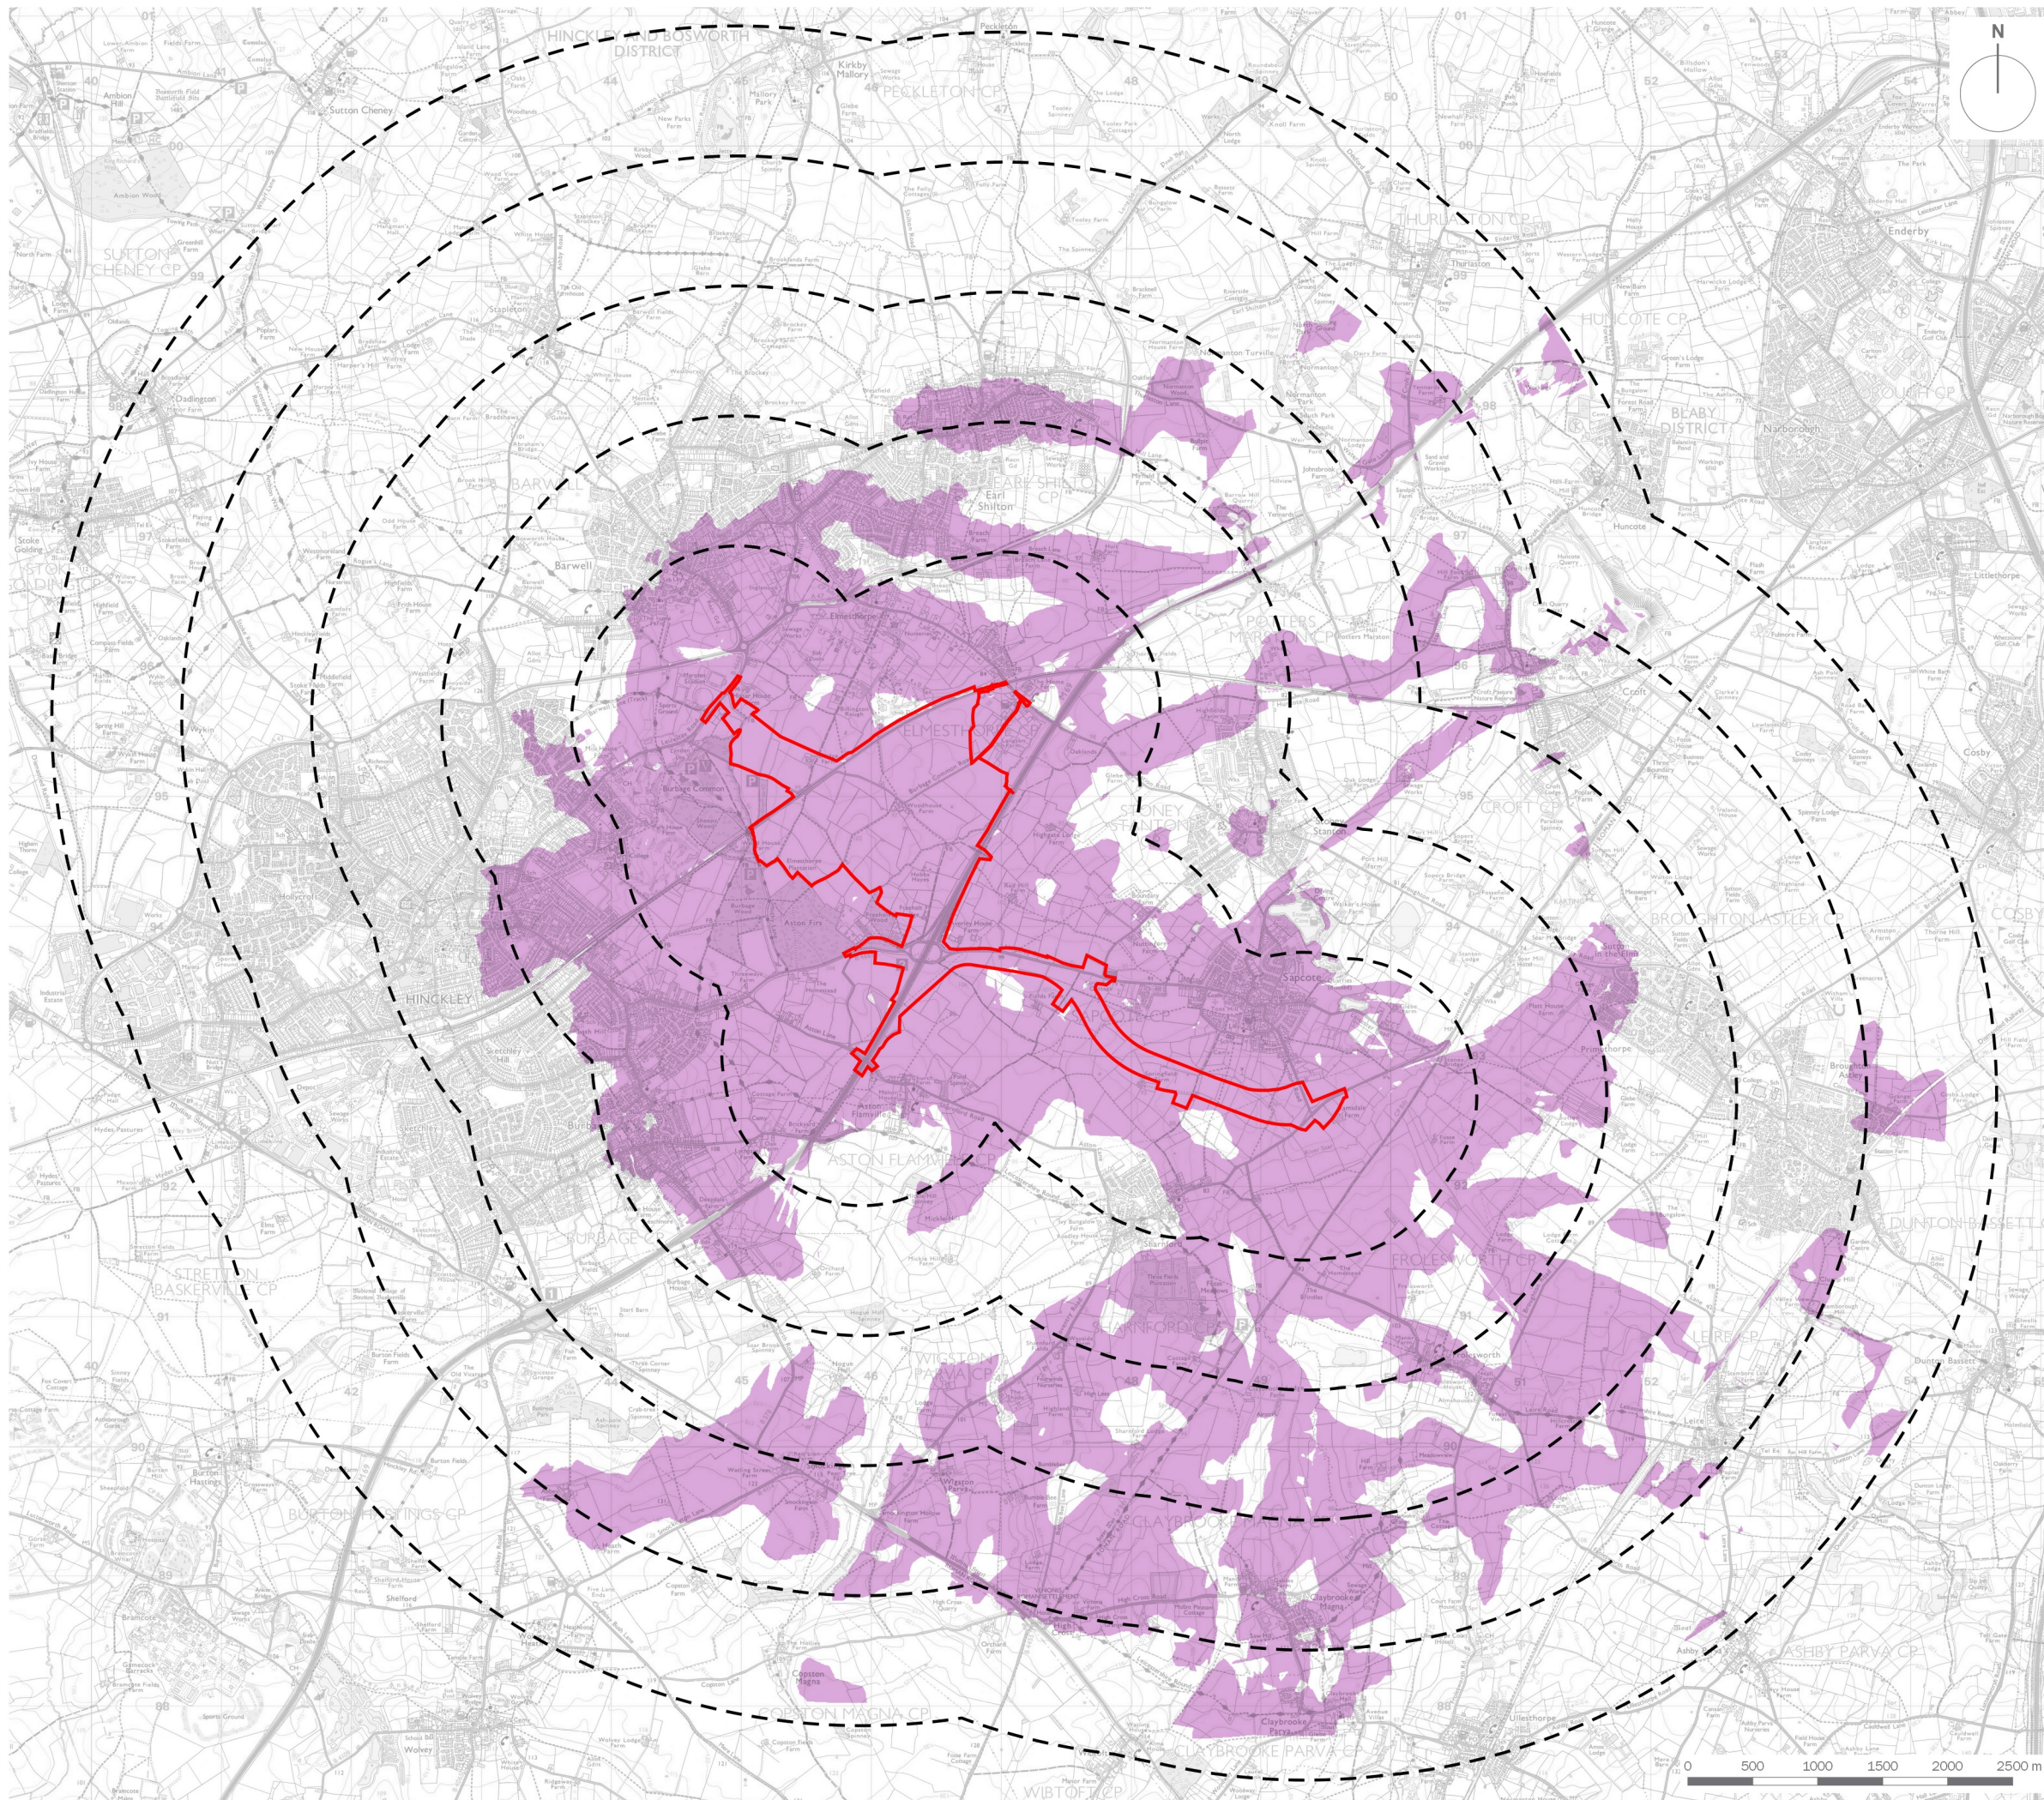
N

HINCKLEY AND BOSWORTH DISTRICT

Kirkby Mallory

PECKLETON CP

Sutton Cheney

SUTTON CHENEY CP

THURLASTON CP

Thurlaston

Enderby

HUNCOTE CP

BLABY DISTRICT

Narborough

Dadlington

Earl Shilton

EARL SHILTON CP

BARWELL

Barwell

Huncote

Littlethorpe

ELMESTHORPE

Croft

CROFT

Stoney Stanton

Cosby

HINCKLEY

Aston Firs

Sapcote

BROUGHTON ASTLEY

SAPCOTE CP

Aston Flamville

ASTON FLAMVILLE CP

BURBAGE

FROLESWORTH CP

DUNTON BASSETT

STRETTON BASKERVILLE CP

SHARNFORD CP

WIGSTON PARVA

BURTON HASTINGS CP

CLAYBROOKE MAGNA

ASHBY PARVA CP

Claybrooke Parva

CLAYBROOKE PARVA CP

WIBTOFT CP

Ullesthorpe

0 500 1000 1500 2000 2500 m